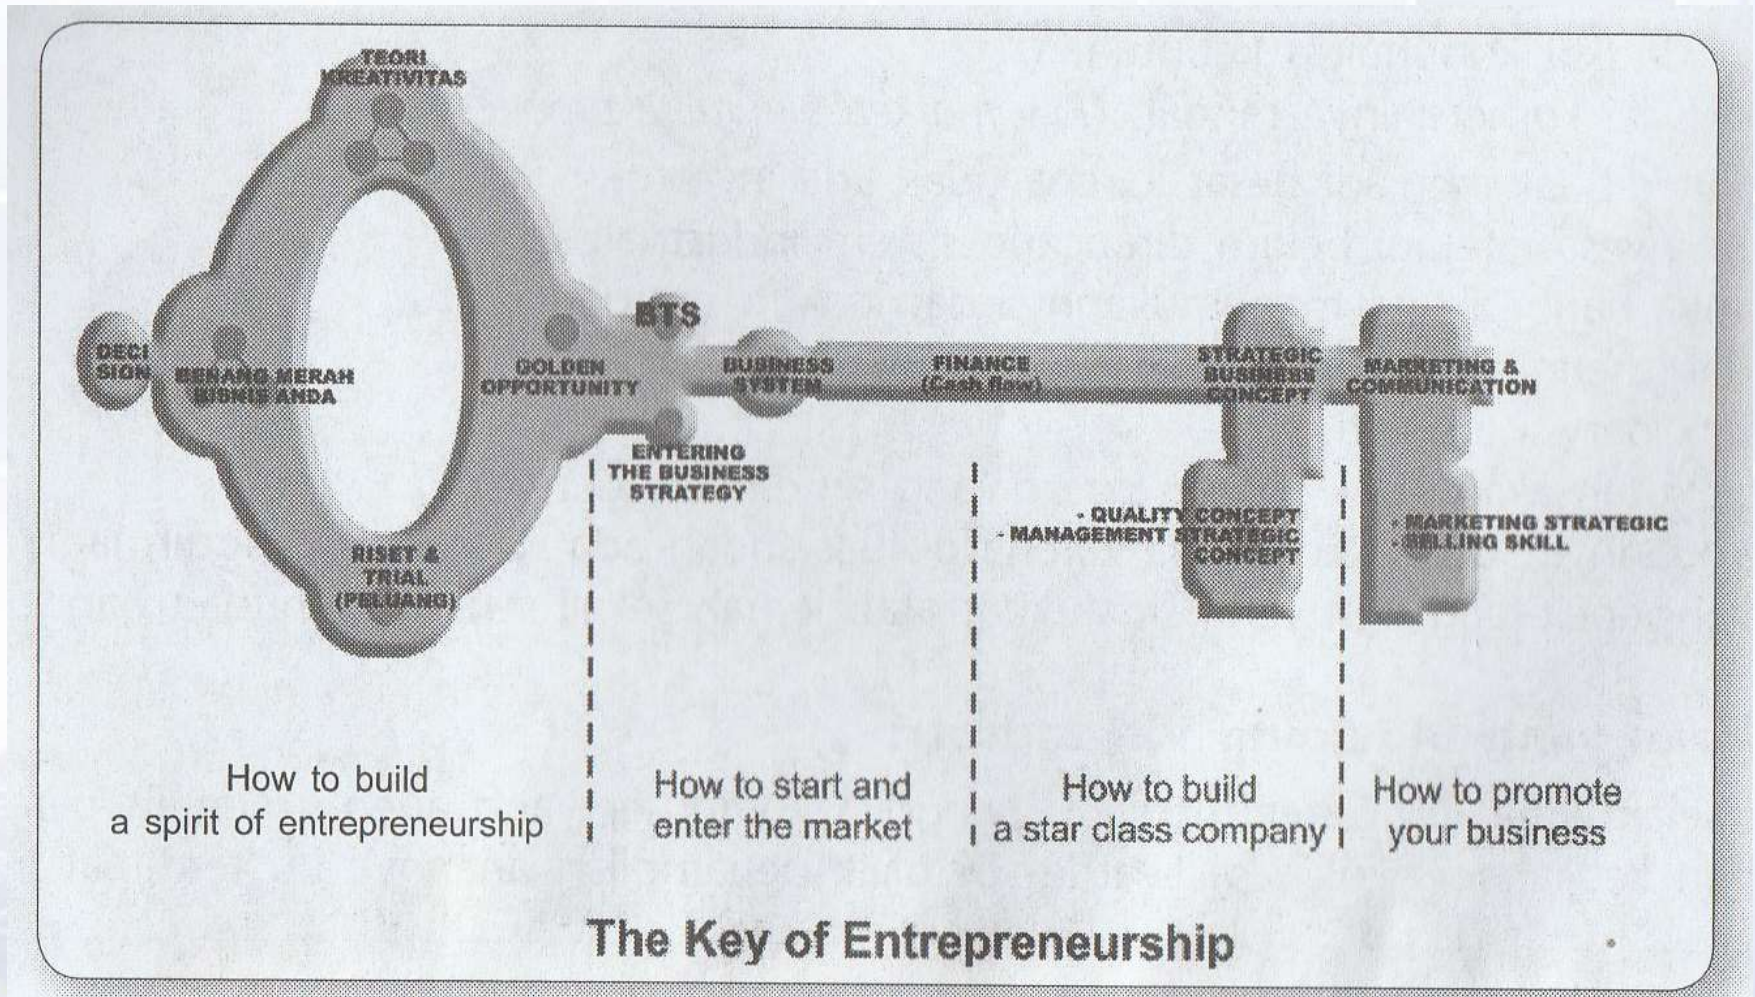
TEORI KREATIVITAS

DECI SION

BENANG MERAH BISNIS ANDA

GOLDEN OPPORTUNITY

BTS

BUSINESS SYSTEM

FINANCE (Cash flow)

STRATEGIC BUSINESS CONCEPT

MARKETING & COMMUNICATION

ENTERING THE BUSINESS STRATEGY

RISET & TRIAL (PELUANG)

- QUALITY CONCEPT
- MANAGEMENT STRATEGIC CONCEPT

- MARKETING STRATEGIC
- SELLING SKILL

How to build a spirit of entrepreneurship

How to start and enter the market

How to build a star class company

How to promote your business

The Key of Entrepreneurship